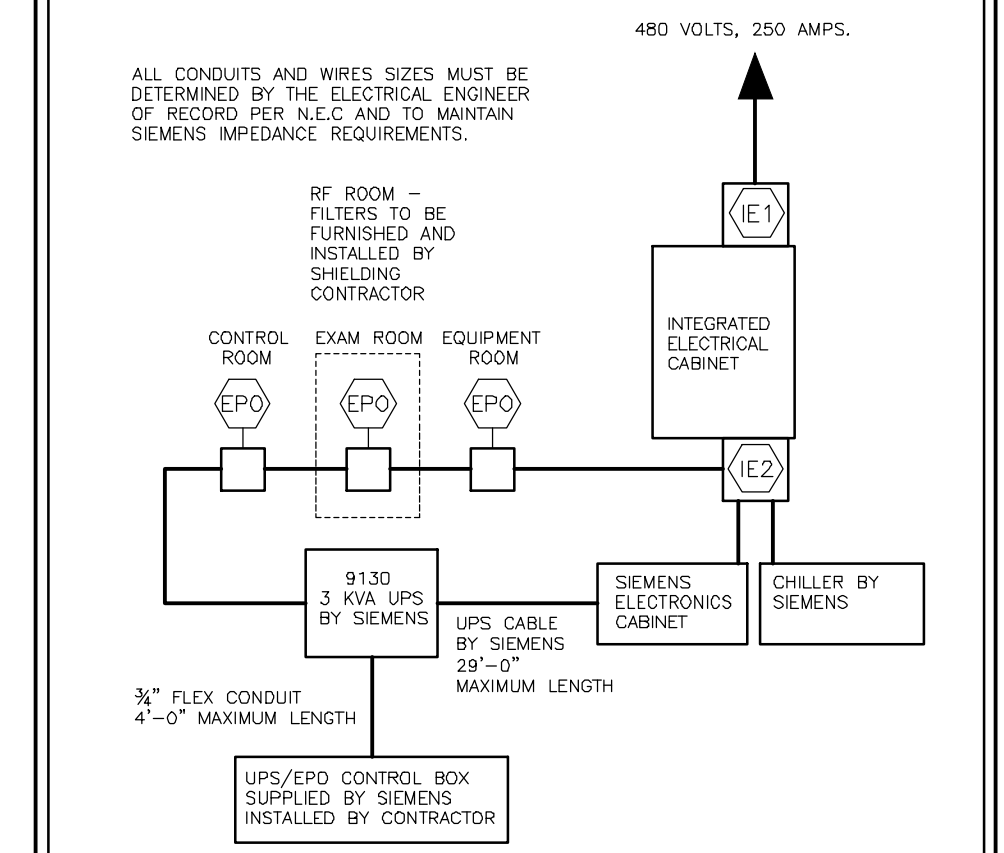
480 VOLTS, 250 AMPS.

ALL CONDUITS AND WIRES SIZES MUST BE DETERMINED BY THE ELECTRICAL ENGINEER OF RECORD PER N.E.C AND TO MAINTAIN SIEMENS IMPEDANCE REQUIREMENTS.

RF ROOM – FILTERS TO BE FURNISHED AND INSTALLED BY SHIELDING CONTRACTOR

IE1

INTEGRATED ELECTRICAL CABINET

CONTROL ROOM

EXAM ROOM

EQUIPMENT ROOM

EPO

EPO

EPO

IE2

9130 3 KVA UPS BY SIEMENS

SIEMENS ELECTRONICS CABINET

CHILLER BY SIEMENS

UPS CABLE BY SIEMENS 29'–0" MAXIMUM LENGTH

¾" FLEX CONDUIT 4'–0" MAXIMUM LENGTH

UPS/EPO CONTROL BOX SUPPLIED BY SIEMENS INSTALLED BY CONTRACTOR